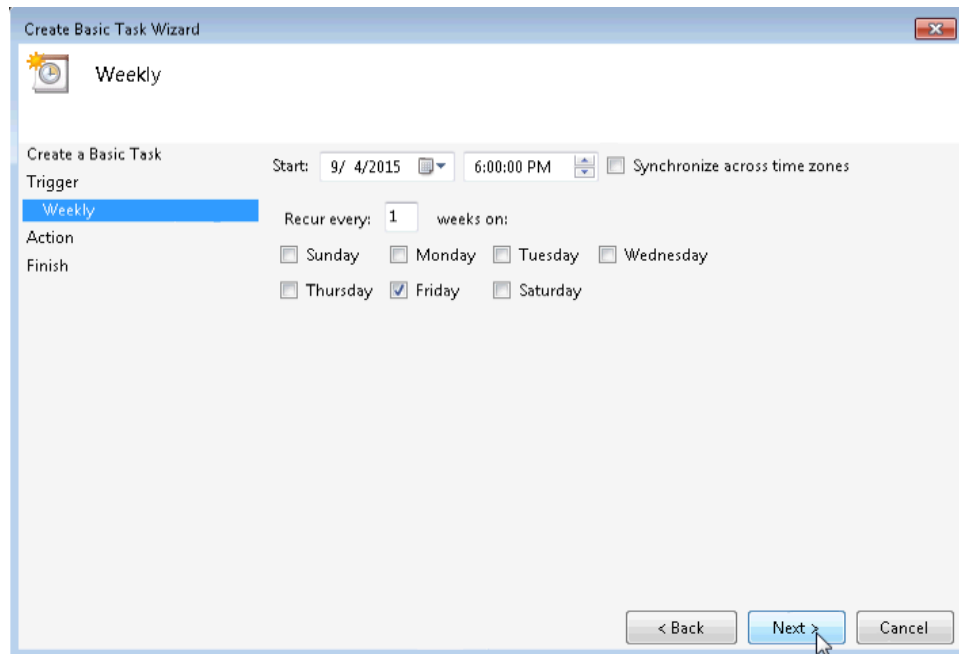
Create Basic Task Wizard

Weekly

Create a Basic Task
Trigger
Weekly
Action
Finish

Start: 9/ 4/2015 6:00:00 PM Synchronize across time zones

Recur every: 1 weeks on:

Sunday Monday Tuesday Wednesday
Thursday Friday Saturday

< Back Next > Cancel